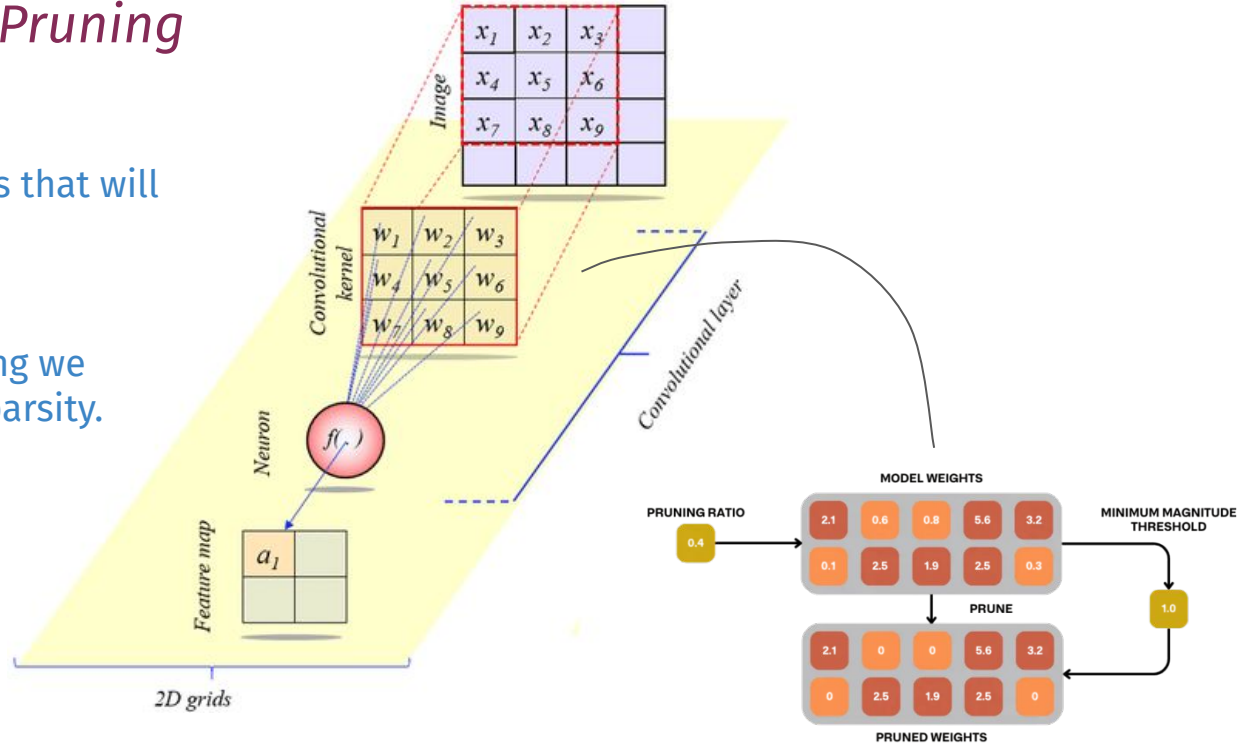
Pruning

s that will

ng we
arsity.

Image

| $x_1$ | $x_2$ | $x_3$ | |
|---|---|---|---|
| $x_4$ | $x_5$ | $x_6$ | |
| $x_7$ | $x_8$ | $x_9$ | |
| | | | |

Convolutional kernel

| $w_1$ | $w_2$ | $w_3$ |
|---|---|---|
| $w_4$ | $w_5$ | $w_6$ |
| $w_7$ | $w_8$ | $w_9$ |

Convolutional layer

Neuron

$f(.)$

Feature map

| $a_1$ | |
|---|---|
| | |

2D grids

MODEL WEIGHTS

PRUNING RATIO

0.4

| 2.1 | 0.6 | 0.8 | 5.6 | 3.2 |
|---|---|---|---|---|
| 0.1 | 2.5 | 1.9 | 2.5 | 0.3 |

MINIMUM MAGNITUDE THRESHOLD

1.0

PRUNE

| 2.1 | 0 | 0 | 5.6 | 3.2 |
|---|---|---|---|---|
| 0 | 2.5 | 1.9 | 2.5 | 0 |

PRUNED WEIGHTS